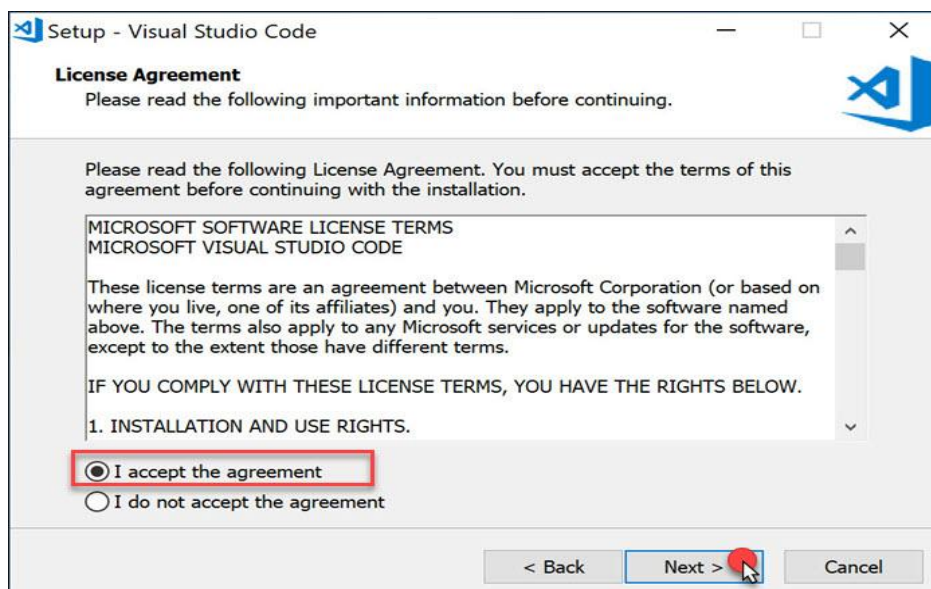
Setup - Visual Studio Code

License Agreement
Please read the following important information before continuing.

Please read the following License Agreement. You must accept the terms of this agreement before continuing with the installation.

MICROSOFT SOFTWARE LICENSE TERMS
MICROSOFT VISUAL STUDIO CODE

These license terms are an agreement between Microsoft Corporation (or based on where you live, one of its affiliates) and you. They apply to the software named above. The terms also apply to any Microsoft services or updates for the software, except to the extent those have different terms.

IF YOU COMPLY WITH THESE LICENSE TERMS, YOU HAVE THE RIGHTS BELOW.

1. INSTALLATION AND USE RIGHTS.

I accept the agreement
I do not accept the agreement

< Back
Next >
Cancel